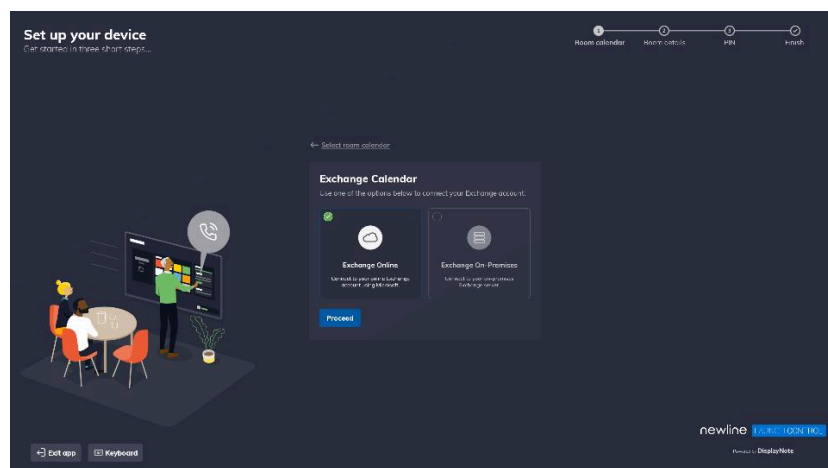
Set up your device
Get started in three short steps...

1 Room calendar
2 Room details
3 PIN
Finish

← Select room calendar

Exchange Calendar
Use one of the options below to connect your Exchange account.

Exchange Online
Connect to your online Exchange account, using Microsoft.

Exchange On-Premises
Connect to your on-premises Exchange server.

Proceed

Exit app
Keyboard

newline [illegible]
Powered by DisplayNote